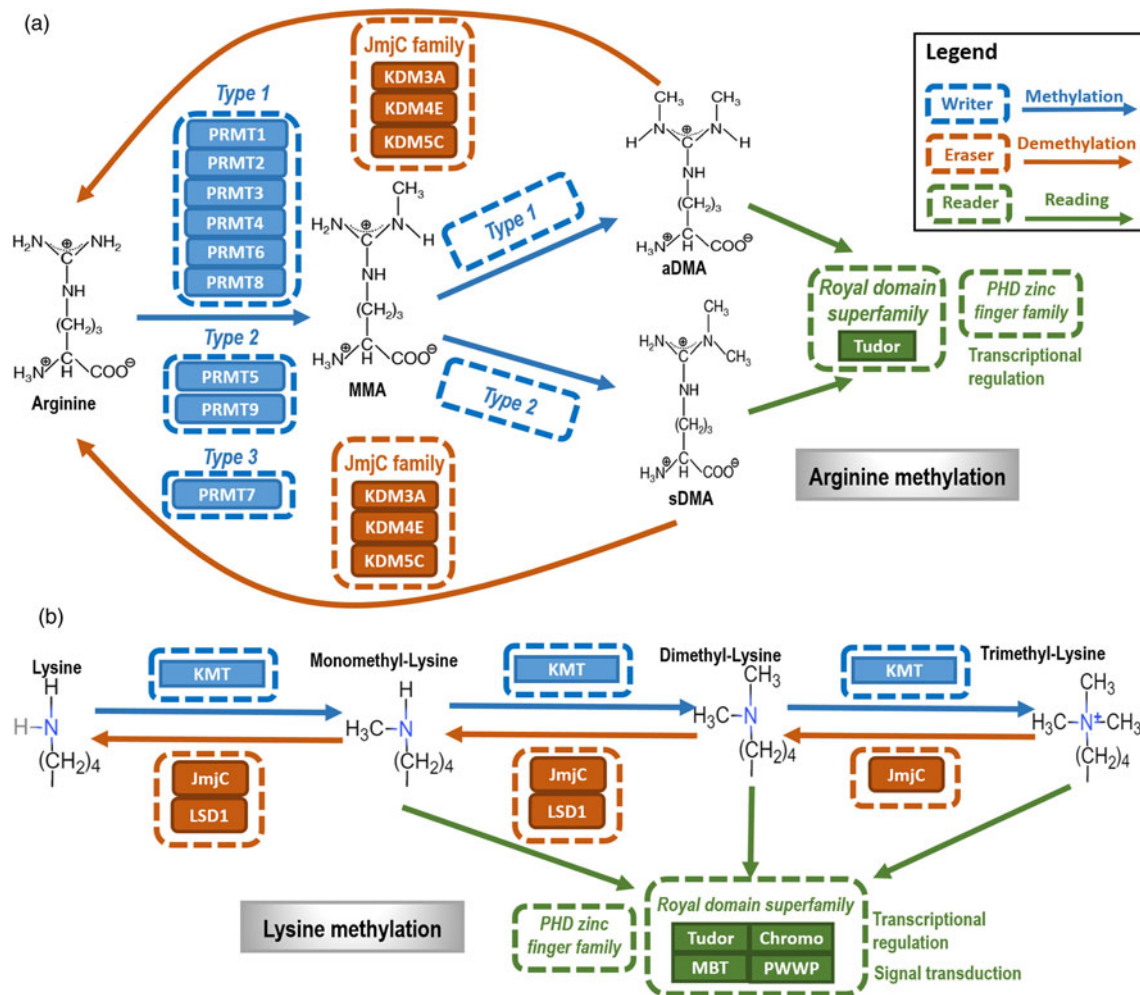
(a)

JmjC family
KDM3A
KDM4E
KDM5C

Legend
Writer — Methylation
Eraser — Demethylation
Reader — Reading

Type 1
PRMT1
PRMT2
PRMT3
PRMT4
PRMT6
PRMT8

$H_2N$ $NH_2$
NH
$(CH_2)_3$
$H_3N$ H $COO^{\ominus}$
Arginine

Type 2
PRMT5
PRMT9

Type 3
PRMT7

$CH_3$
$H_2N$ N H
NH
$(CH_2)_3$
$H_3N$ H $COO^{\ominus}$
MMA

Type 1

Type 2

$CH_3$ $CH_3$
H N N H
NH
$(CH_2)_3$
$H_3N$ H $COO^{\ominus}$
aDMA

$CH_3$
$H_2N$ N $CH_3$
NH
$(CH_2)_3$
$H_3N$ H $COO^{\ominus}$
sDMA

Royal domain superfamily
Tudor

PHD zinc finger family

Transcriptional regulation

JmjC family
KDM3A
KDM4E
KDM5C

Arginine methylation

(b)

Lysine
H
H–N
$(CH_2)_4$

KMT

JmjC
LSD1

Monomethyl-Lysine
H
$H_3C$–N
$(CH_2)_4$

KMT

JmjC
LSD1

Dimethyl-Lysine
$CH_3$
$H_3C$–N
$(CH_2)_4$

KMT

JmjC

Trimethyl-Lysine
$CH_3$
$H_3C$–$N^+$–$CH_3$
$(CH_2)_4$

Lysine methylation

PHD zinc finger family

Royal domain superfamily
Tudor
Chromo
MBT
PWWP

Transcriptional regulation
Signal transduction